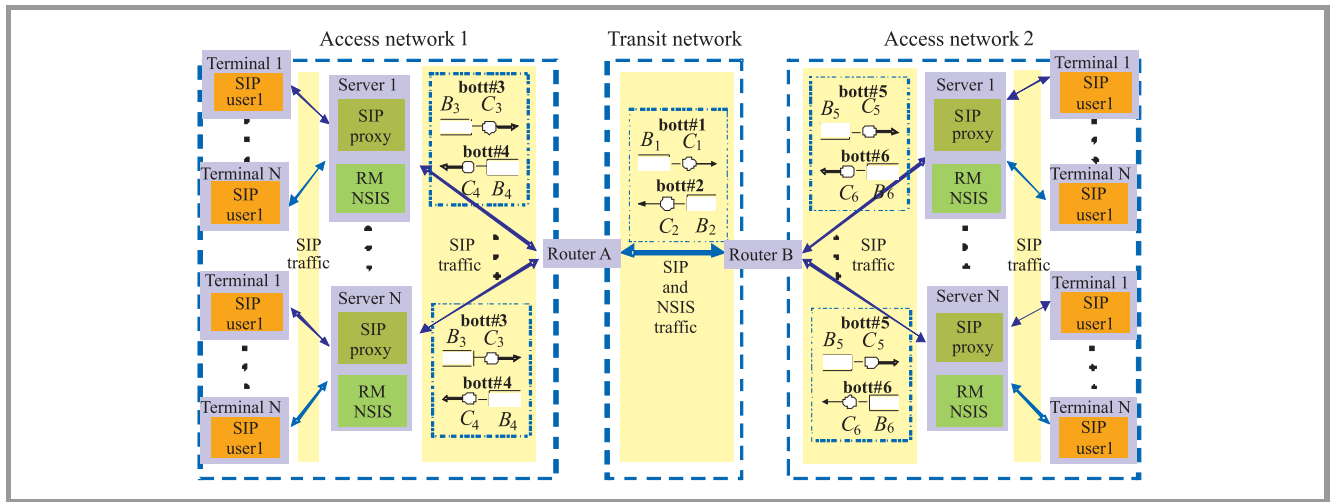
Access network 1

Transit network

Access network 2

Terminal 1
SIP user1

Terminal N
SIP user1

Terminal 1
SIP user1

Terminal N
SIP user1

SIP traffic

Server 1
SIP proxy
RM NSIS

Server N
SIP proxy
RM NSIS

bott#3
$B_3$ $C_3$
bott#4
$C_4$ $B_4$

SIP traffic

bott#3
$B_3$ $C_3$
bott#4
$C_4$ $B_4$

Router A

bott#1
$B_1$ $C_1$
bott#2
$C_2$ $B_2$

SIP and NSIS traffic

Router B

bott#5
$B_5$ $C_5$
bott#6
$C_6$ $B_6$

SIP traffic

bott#5
$B_5$ $C_5$
bott#6
$C_6$ $B_6$

Server 1
SIP proxy
RM NSIS

Server N
SIP proxy
RM NSIS

SIP traffic

Terminal 1
SIP user1

Terminal N
SIP user1

Terminal 1
SIP user1

Terminal N
SIP user1